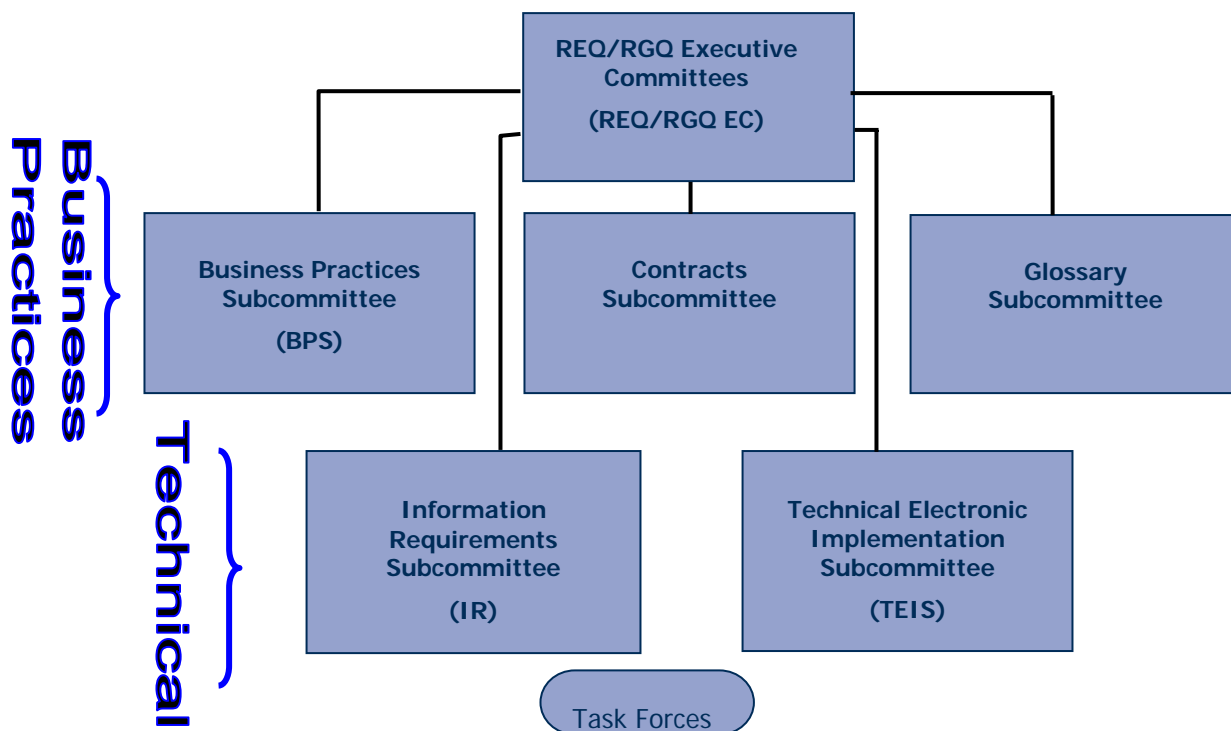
REQ/RGQ Executive Committees
(REQ/RGQ EC)

Business Practices

Business Practices Subcommittee
(BPS)

Contracts Subcommittee

Glossary Subcommittee

Technical

Information Requirements Subcommittee
(IR)

Technical Electronic Implementation Subcommittee
(TEIS)

Task Forces